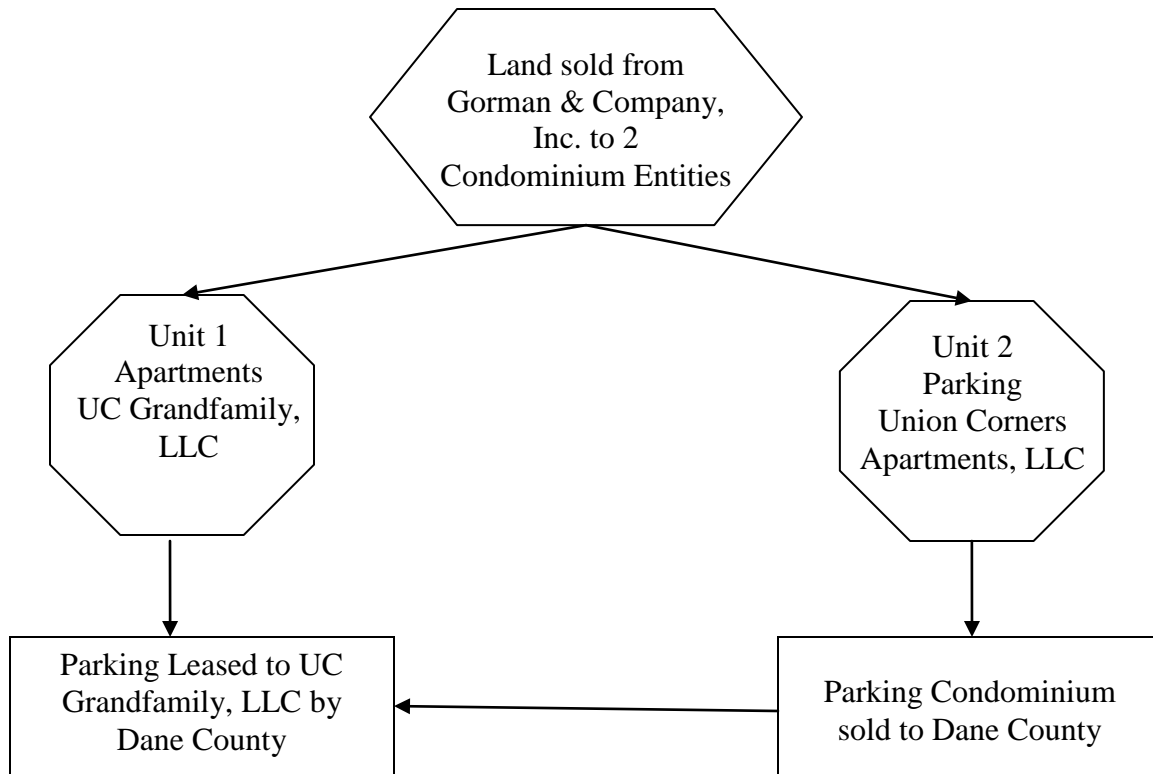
Land sold from Gorman & Company, Inc. to 2 Condominium Entities

Unit 1
Apartments
UC Grandfamily, LLC

Unit 2
Parking
Union Corners Apartments, LLC

Parking Leased to UC Grandfamily, LLC by Dane County

Parking Condominium sold to Dane County